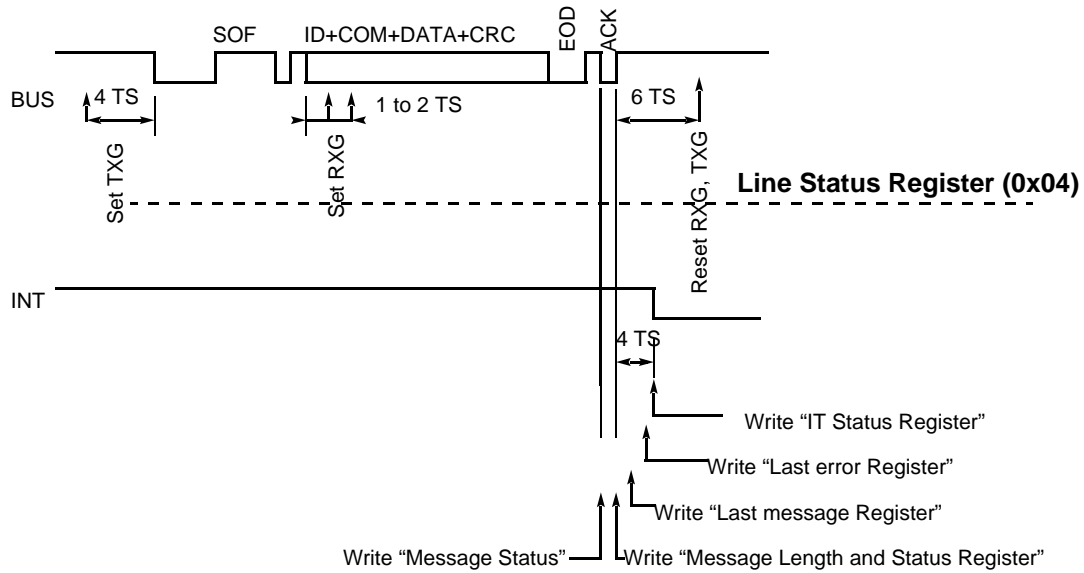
SOF
ID+COM+DATA+CRC
EOD
ACK
BUS
4 TS
1 to 2 TS
6 TS
Set TXG
Set RXG
Reset RXG, TXG
Line Status Register (0x04)
INT
4 TS
Write “IT Status Register”
Write “Last error Register”
Write “Last message Register”
Write “Message Status”
Write “Message Length and Status Register”